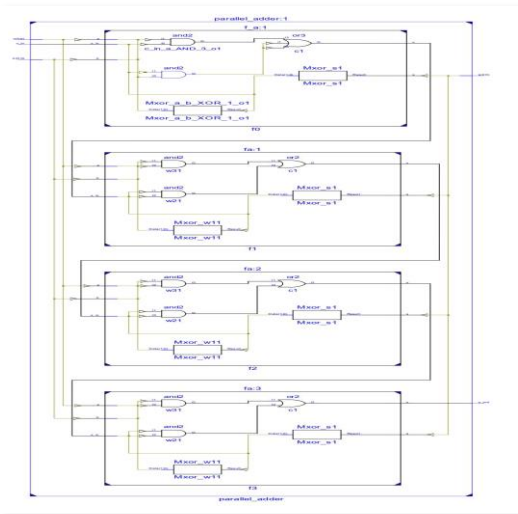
parallel_adder:1

f_a:1
and2
c_in_a_AND_3_o1
or2
c1
and2
Mxor_s1
Mxor_s1
Mxor_a_b_XOR_1_o1
Mxor_a_b_XOR_1_o1
f0

fa:1
and2
w31
or2
c1
and2
w21
Mxor_s1
Mxor_s1
Mxor_w11
Mxor_w11
f1

fa:2
and2
w31
or2
c1
and2
w21
Mxor_s1
Mxor_s1
Mxor_w11
Mxor_w11
f2

fa:3
and2
w31
or2
c1
and2
w21
Mxor_s1
Mxor_s1
Mxor_w11
Mxor_w11
f3

parallel_adder